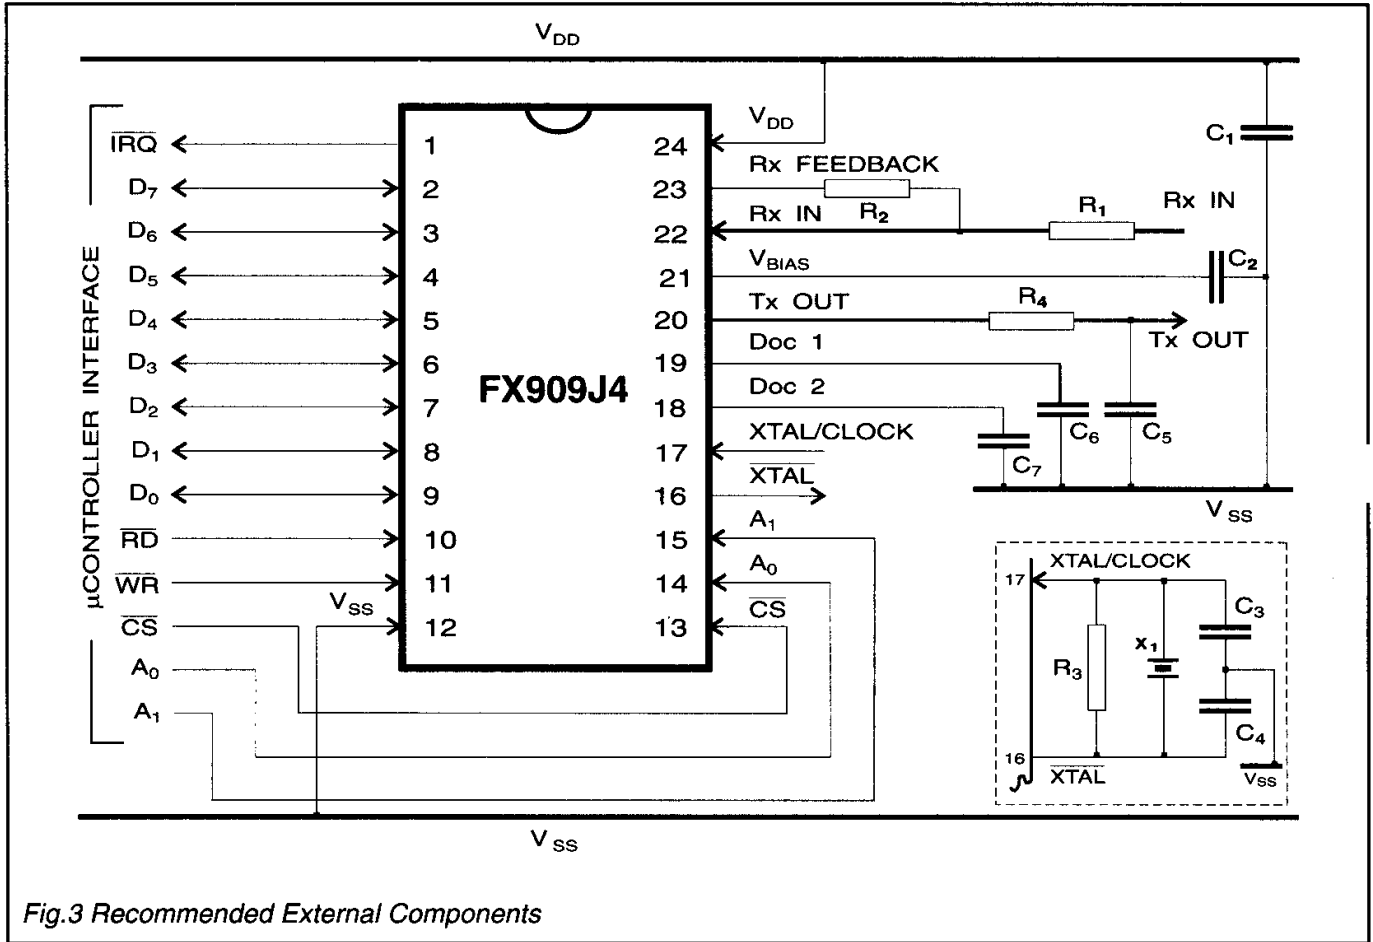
$V_{DD}$

$V_{DD}$

$\overline{IRQ}$ 1 24

$D_7$ 2 23 Rx FEEDBACK

$D_6$ 3 22 Rx IN $R_2$ $R_1$ Rx IN

$D_5$ 4 21 $V_{BIAS}$ $C_2$

$D_4$ 5 20 Tx OUT $R_4$ Tx OUT

$D_3$ 6 19 Doc 1

$D_2$ 7 18 Doc 2

$D_1$ 8 17 XTAL/CLOCK

$D_0$ 9 16 $\overline{XTAL}$

$\overline{RD}$ 10 15 $A_1$

$\overline{WR}$ 11 14 $A_0$

$\overline{CS}$ $V_{SS}$ 12 13 $\overline{CS}$

$A_0$

$A_1$

µCONTROLLER INTERFACE

FX909J4

$C_1$

$C_6$ $C_5$ $C_7$

$V_{SS}$

17 XTAL/CLOCK

$C_3$

$R_3$ $X_1$

$C_4$

16 $\overline{XTAL}$ $V_{SS}$

$V_{SS}$

Fig.3 Recommended External Components